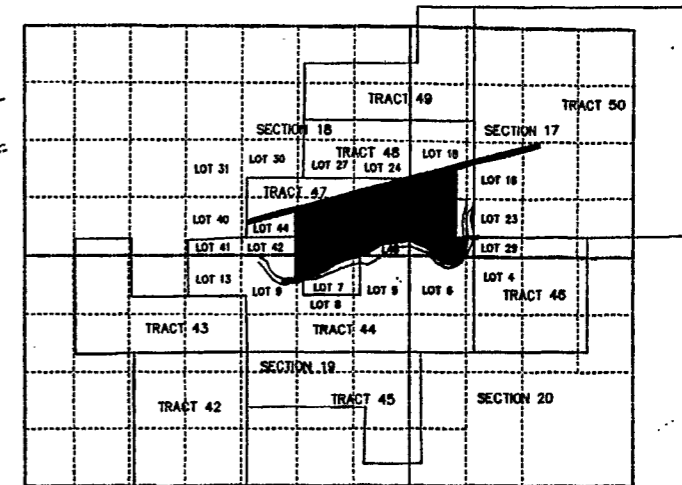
TRACT 49

TRACT 50

SECTION 18

SECTION 17

TRACT 48

LOT 31

LOT 30

LOT 27

LOT 24

LOT 18

LOT 16

TRACT 47

LOT 40

LOT 44

LOT 23

LOT 41

LOT 42

LOT 29

LOT 13

LOT 9

LOT 7

LOT 9

LOT 6

LOT 4

TRACT 46

LOT 8

TRACT 43

TRACT 44

SECTION 19

TRACT 42

TRACT 45

SECTION 20